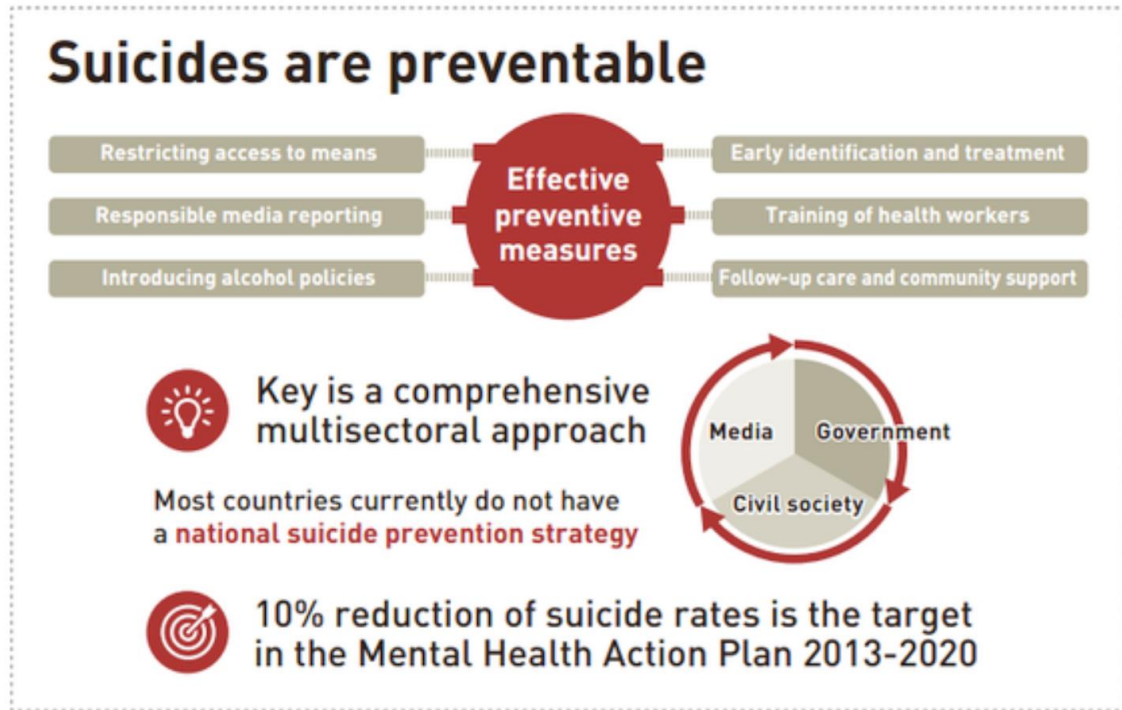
Suicides are preventable

Restricting access to means

Responsible media reporting

Introducing alcohol policies

Effective preventive measures

Early identification and treatment

Training of health workers

Follow-up care and community support

Key is a comprehensive multisectoral approach

Most countries currently do not have a national suicide prevention strategy

Media

Government

Civil society

10% reduction of suicide rates is the target in the Mental Health Action Plan 2013-2020